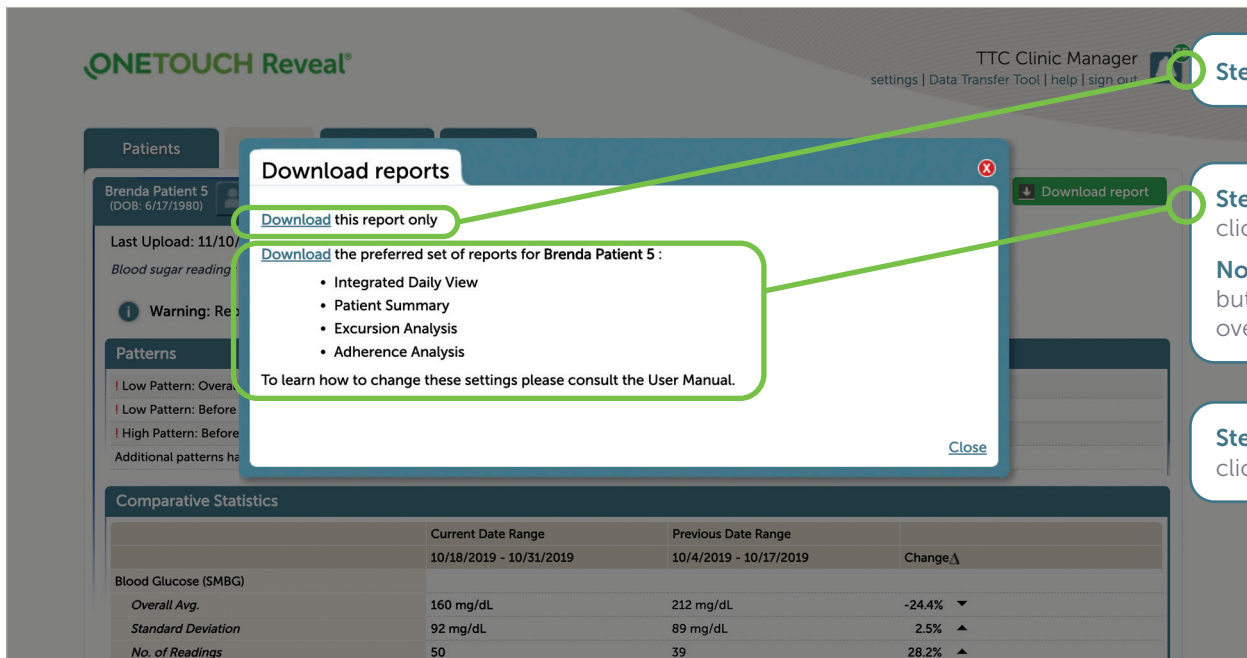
ONETOUCH Reveal®

TTC Clinic Manager
settings | Data Transfer Tool | help | sign out

Ste

Ste
clic

No
but
ove

Ste
clic

Patients

Brenda Patient 5
(DOB: 6/17/1980)

Last Upload: 11/10/

Blood sugar reading

Warning: Re

Download report

Download reports

Download this report only

Download the preferred set of reports for Brenda Patient 5 :
- Integrated Daily View
- Patient Summary
- Excursion Analysis
- Adherence Analysis

To learn how to change these settings please consult the User Manual.

Close

Patterns

! Low Pattern: Overa
! Low Pattern: Before
! High Pattern: Before
Additional patterns ha

Comparative Statistics

| | Current Date Range | Previous Date Range | |
|---|---|---|---|
| | 10/18/2019 - 10/31/2019 | 10/4/2019 - 10/17/2019 | Change$\Delta$ |
| Blood Glucose (SMBG) | | | |
| Overall Avg. | 160 mg/dL | 212 mg/dL | -24.4% ▼ |
| Standard Deviation | 92 mg/dL | 89 mg/dL | 2.5% ▲ |
| No. of Readings | 50 | 39 | 28.2% ▲ |